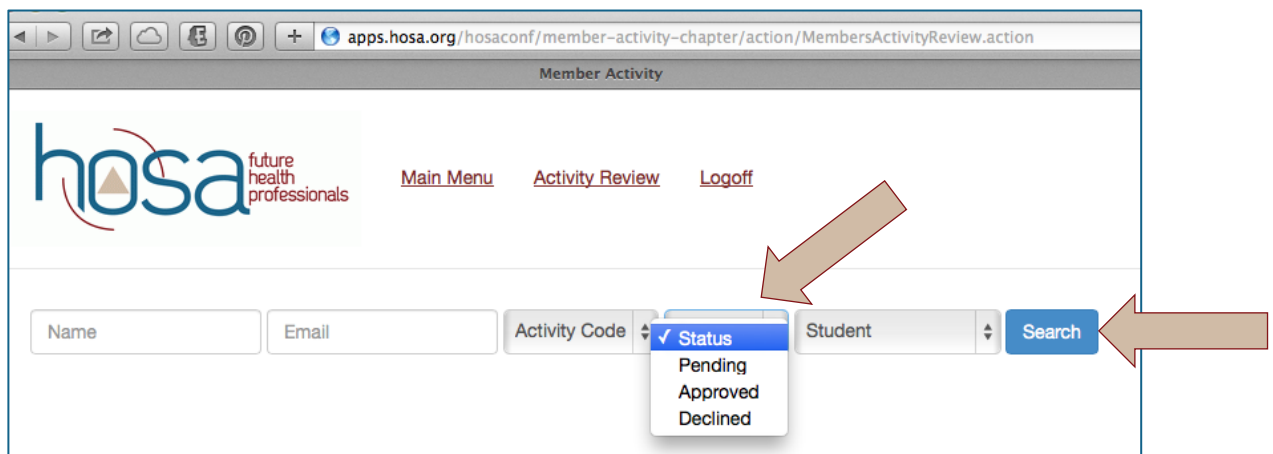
+ apps.hosa.org/hosaconf/member-activity-chapter/action/MembersActivityReview.action

Member Activity

hosa future health professionals

Main Menu Activity Review Logoff

Name

Email

Activity Code

✓ Status
Pending
Approved
Declined

Student

Search